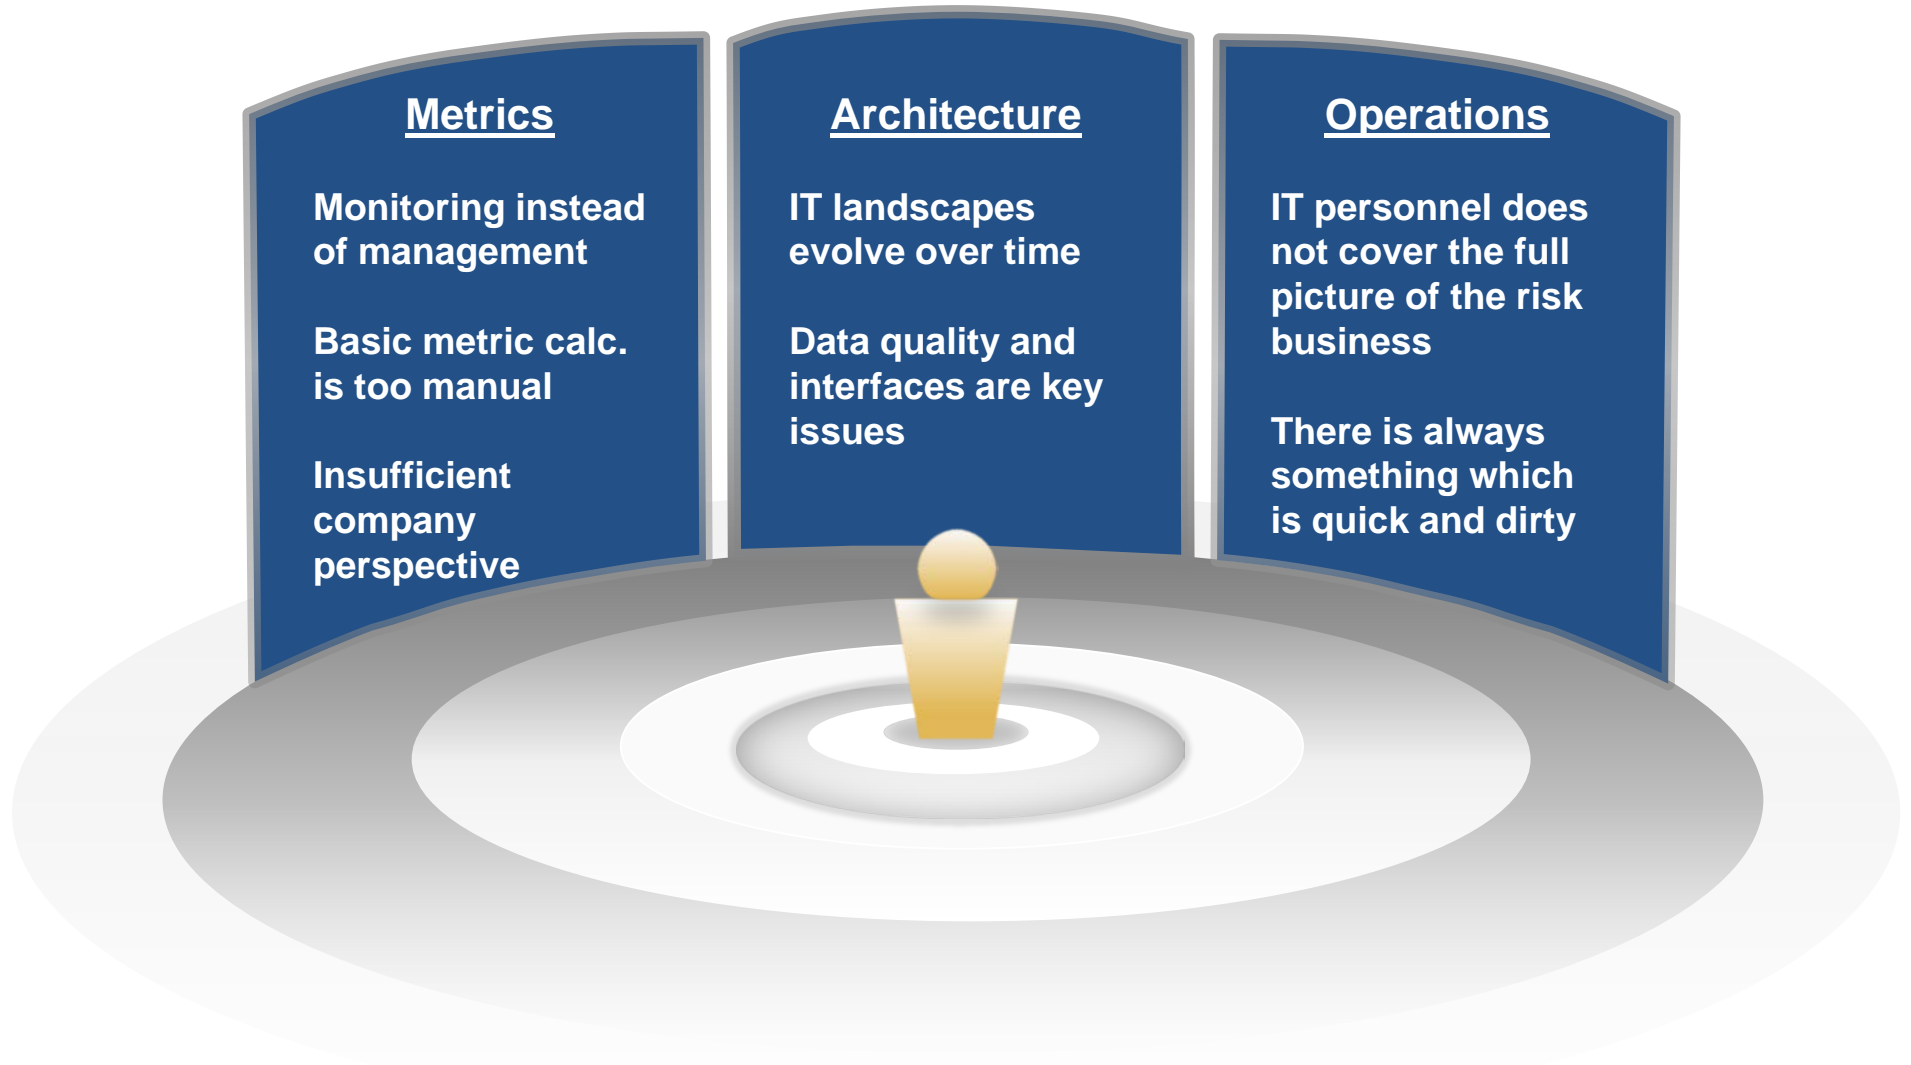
Metrics

Monitoring instead of management

Basic metric calc. is too manual

Insufficient company perspective

Architecture

IT landscapes evolve over time

Data quality and interfaces are key issues

Operations

IT personnel does not cover the full picture of the risk business

There is always something which is quick and dirty